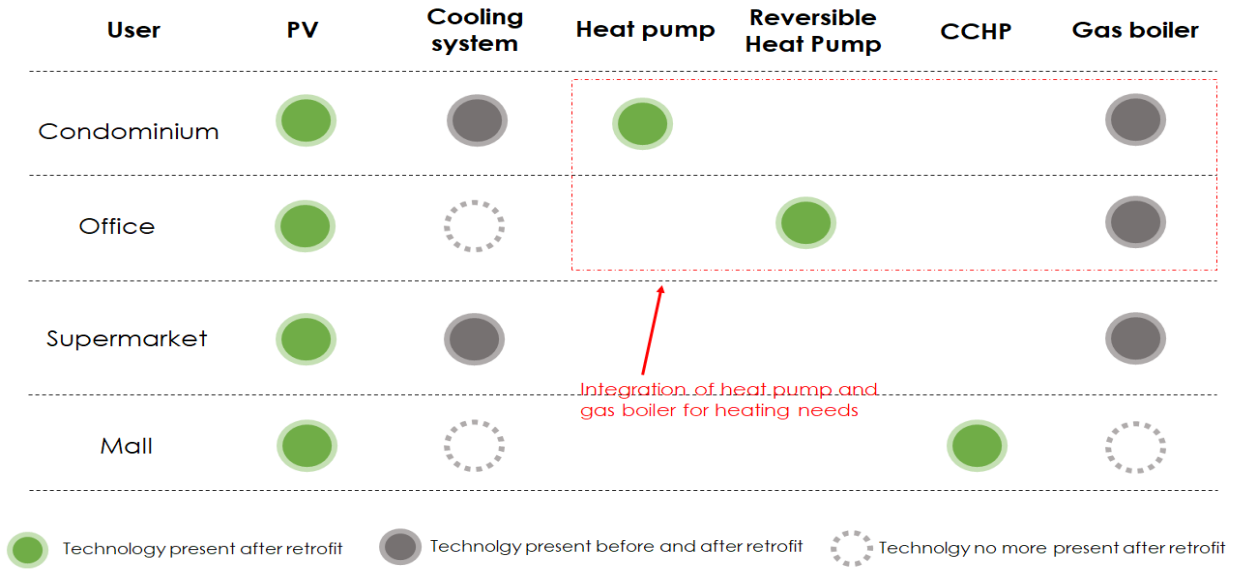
| User | PV | Cooling system | Heat pump | Reversible Heat Pump | CCHP | Gas boiler |
|---|---|---|---|---|---|---|
| Condominium | | | | | | |
| Office | | | | | | |
| Supermarket | | | | | | |
| Mall | | | | | | |

Integration of heat pump and gas boiler for heating needs

Technology present after retrofit

Technolgy present before and after retrofit

Technolgy no more present after retrofit